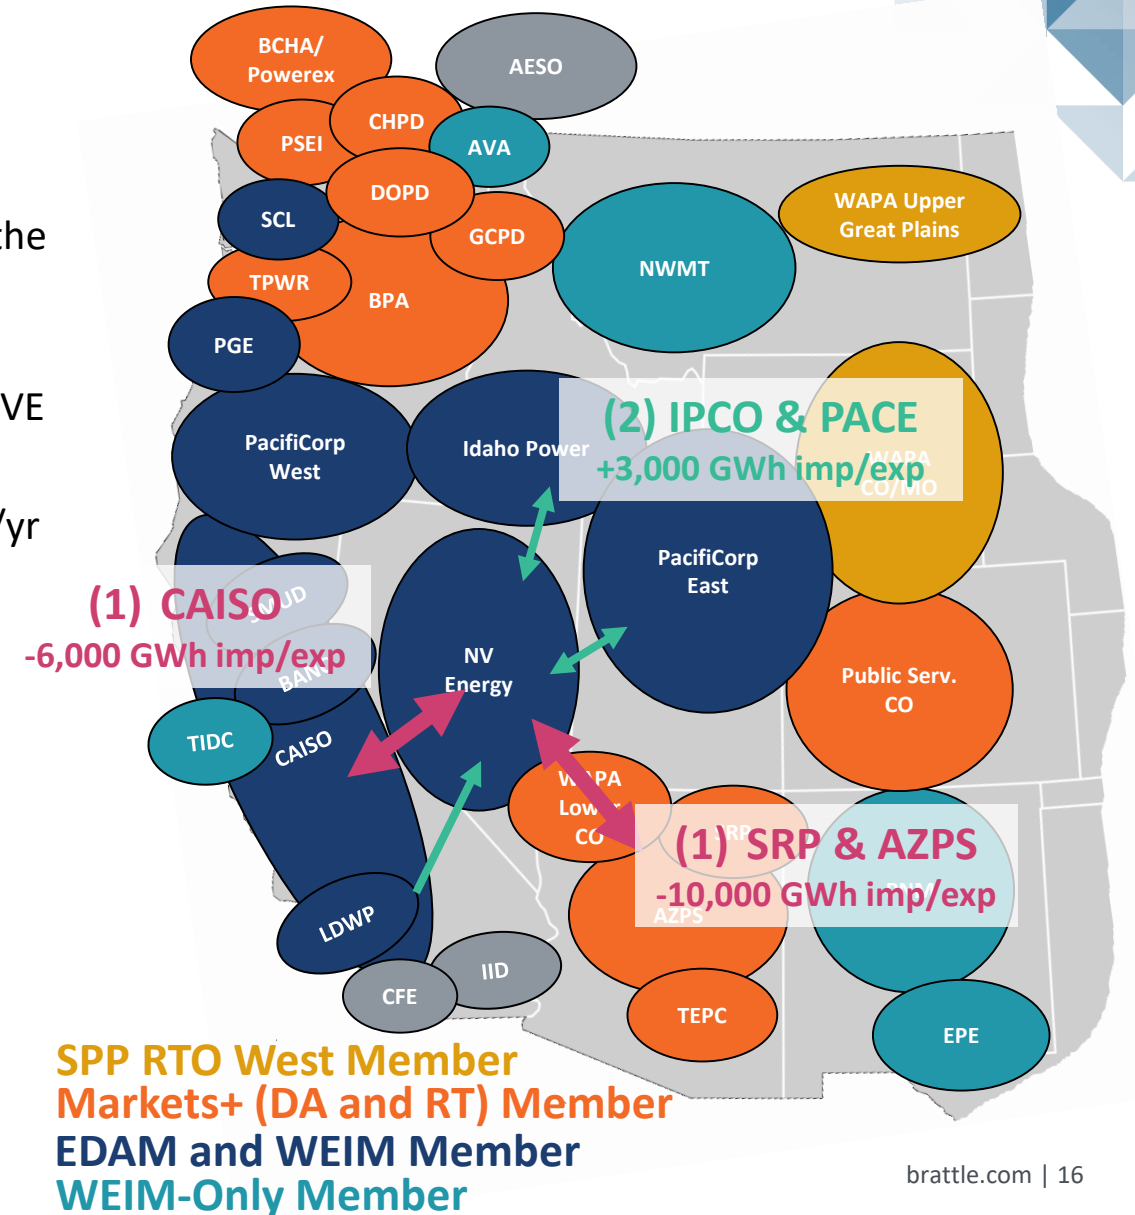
the

VE

/yr

BCHA/ Powerex

AESO

PSEI

CHPD

AVA

SCL

DOPD

GCPD

WAPA Upper Great Plains

TPWR

BPA

NWMT

PGE

PacifiCorp West

Idaho Power

(2) IPCO & PACE
+3,000 GWh imp/exp

WAPA CO/MO

PacifiCorp East

(1) CAISO
-6,000 GWh imp/exp

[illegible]UD

BANC

NV Energy

Public Serv. CO

TIDC

CAISO

WAPA Low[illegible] CO

(1) SRP & AZPS
-10,000 GWh imp/exp

AZPS

LDWP

IID

CFE

TEPC

EPE

SPP RTO West Member
Markets+ (DA and RT) Member
EDAM and WEIM Member
WEIM-Only Member

brattle.com | 16